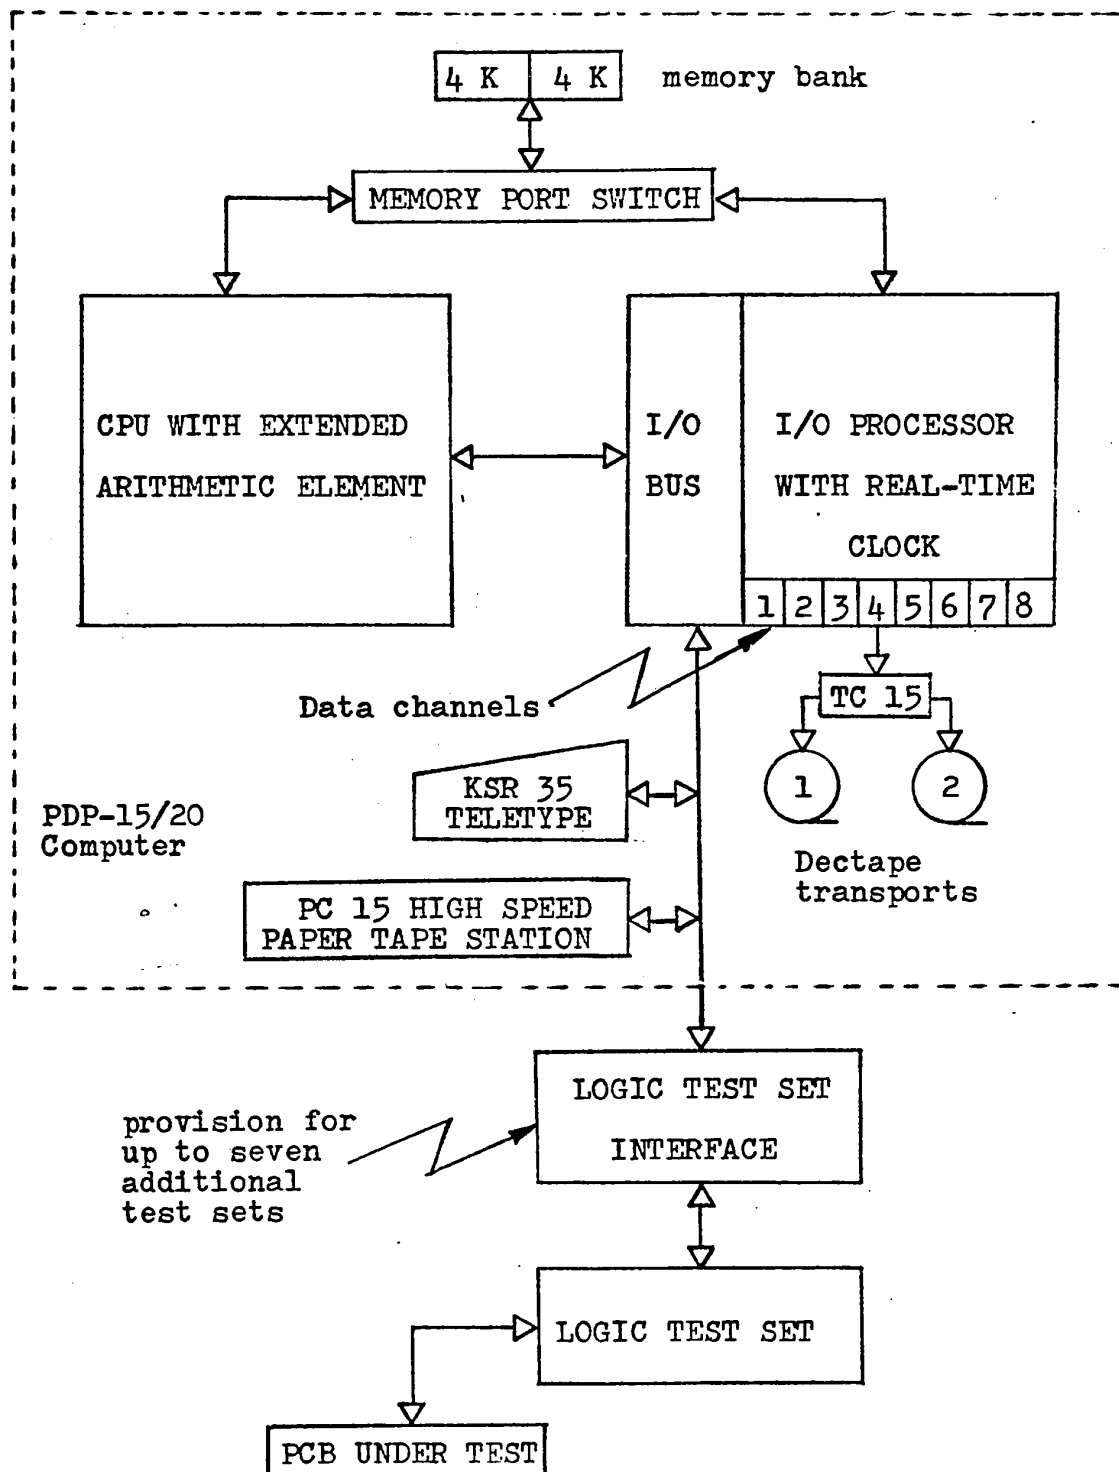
4 K | 4 K memory bank

MEMORY PORT SWITCH

CPU WITH EXTENDED ARITHMETIC ELEMENT

I/O BUS

I/O PROCESSOR WITH REAL-TIME CLOCK

1 2 3 4 5 6 7 8

Data channels

TC 15

1

2

KSR 35 TELETYPE

PDP-15/20 Computer

Dectape transports

PC 15 HIGH SPEED PAPER TAPE STATION

LOGIC TEST SET INTERFACE

provision for up to seven additional test sets

LOGIC TEST SET

PCB UNDER TEST